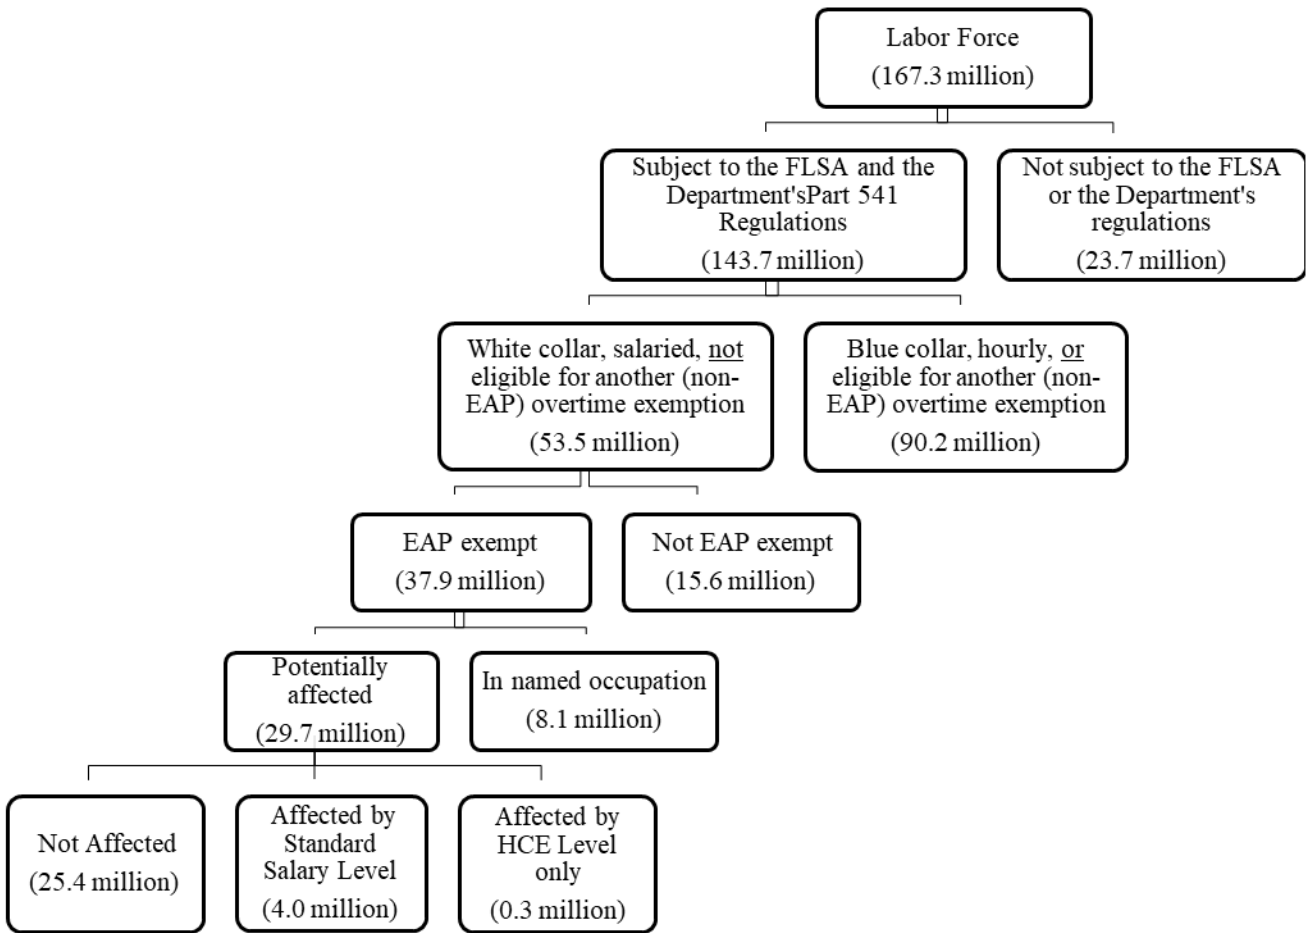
Labor Force
(167.3 million)

Subject to the FLSA and the Department'sPart 541 Regulations
(143.7 million)

Not subject to the FLSA or the Department's regulations
(23.7 million)

White collar, salaried, not eligible for another (non-EAP) overtime exemption
(53.5 million)

Blue collar, hourly, or eligible for another (non-EAP) overtime exemption
(90.2 million)

EAP exempt
(37.9 million)

Not EAP exempt
(15.6 million)

Potentially affected
(29.7 million)

In named occupation
(8.1 million)

Not Affected
(25.4 million)

Affected by Standard Salary Level
(4.0 million)

Affected by HCE Level only
(0.3 million)